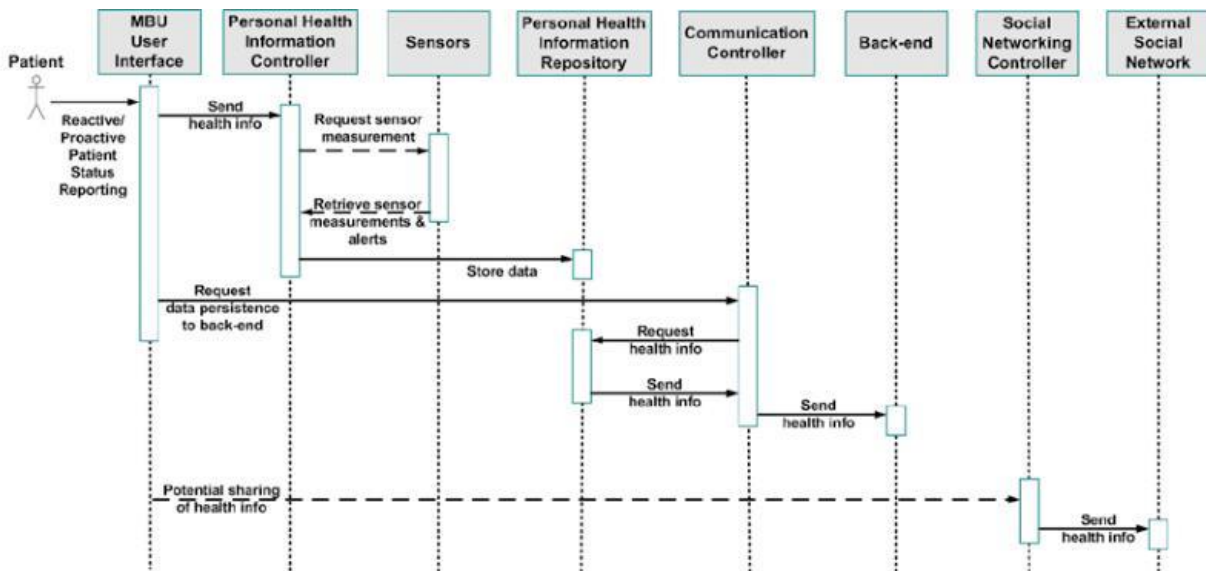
Patient

MBU User Interface

Personal Health Information Controller

Sensors

Personal Health Information Repository

Communication Controller

Back-end

Social Networking Controller

External Social Network

Reactive/ Proactive Patient Status Reporting

Send health info

Request sensor measurement

Retrieve sensor measurements & alerts

Store data

Request data persistence to back-end

Request health info

Send health info

Send health info

Potential sharing of health info

Send health info